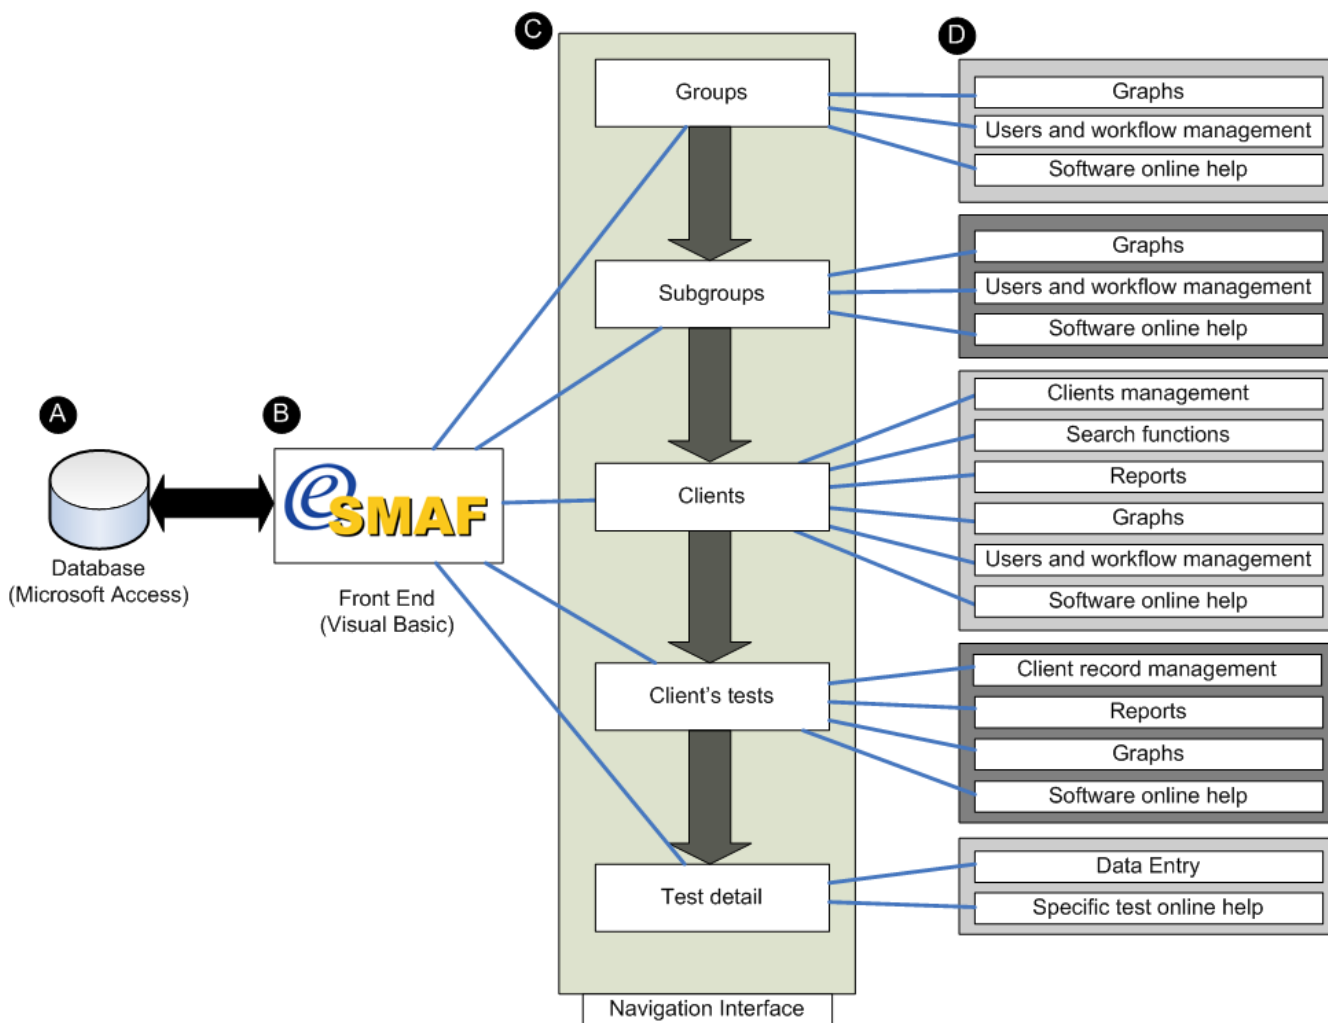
A

Database
(Microsoft Access)

B

eSMAF

Front End
(Visual Basic)

C

Groups

Subgroups

Clients

Client's tests

Test detail

Navigation Interface

D

Graphs
Users and workflow management
Software online help

Graphs
Users and workflow management
Software online help

Clients management
Search functions
Reports
Graphs
Users and workflow management
Software online help

Client record management
Reports
Graphs
Software online help

Data Entry
Specific test online help